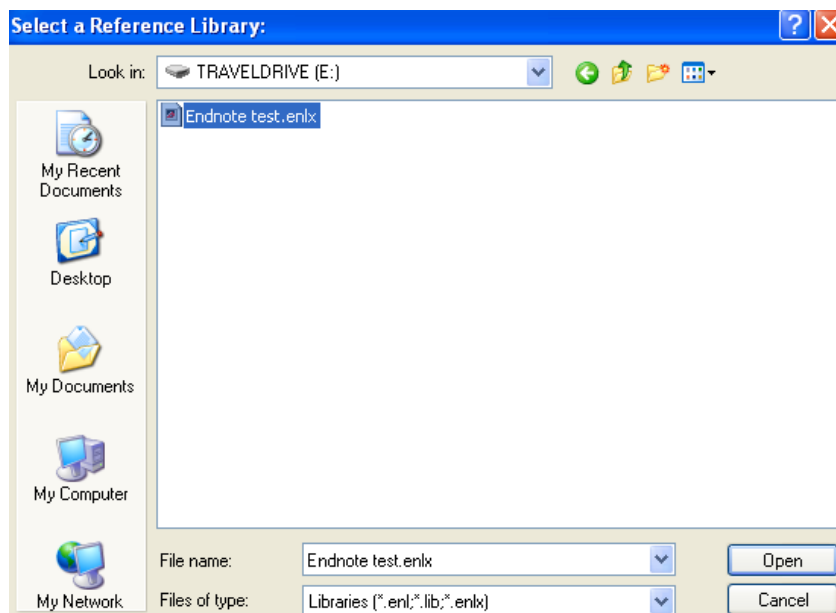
Select a Reference Library:

?

Look in: TRAVELDRIVE (E:)

Endnote test.enlx

My Recent Documents

Desktop

My Documents

My Computer

My Network

File name: Endnote test.enlx

Files of type: Libraries (*.enl;*.lib;*.enlx)

Open

Cancel